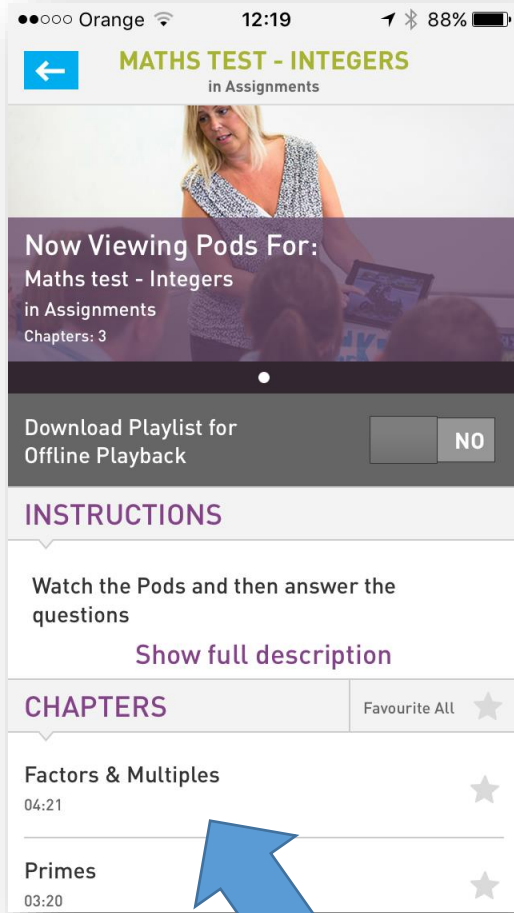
●●○○○ Orange 12:19 88%

MATHS TEST - INTEGERS
in Assignments

Now Viewing Pods For:
Maths test - Integers
in Assignments
Chapters: 3

Download Playlist for Offline Playback

NO

INSTRUCTIONS

Watch the Pods and then answer the questions

Show full description

CHAPTERS

Favourite All

Factors & Multiples
04:21

Primes
03:20